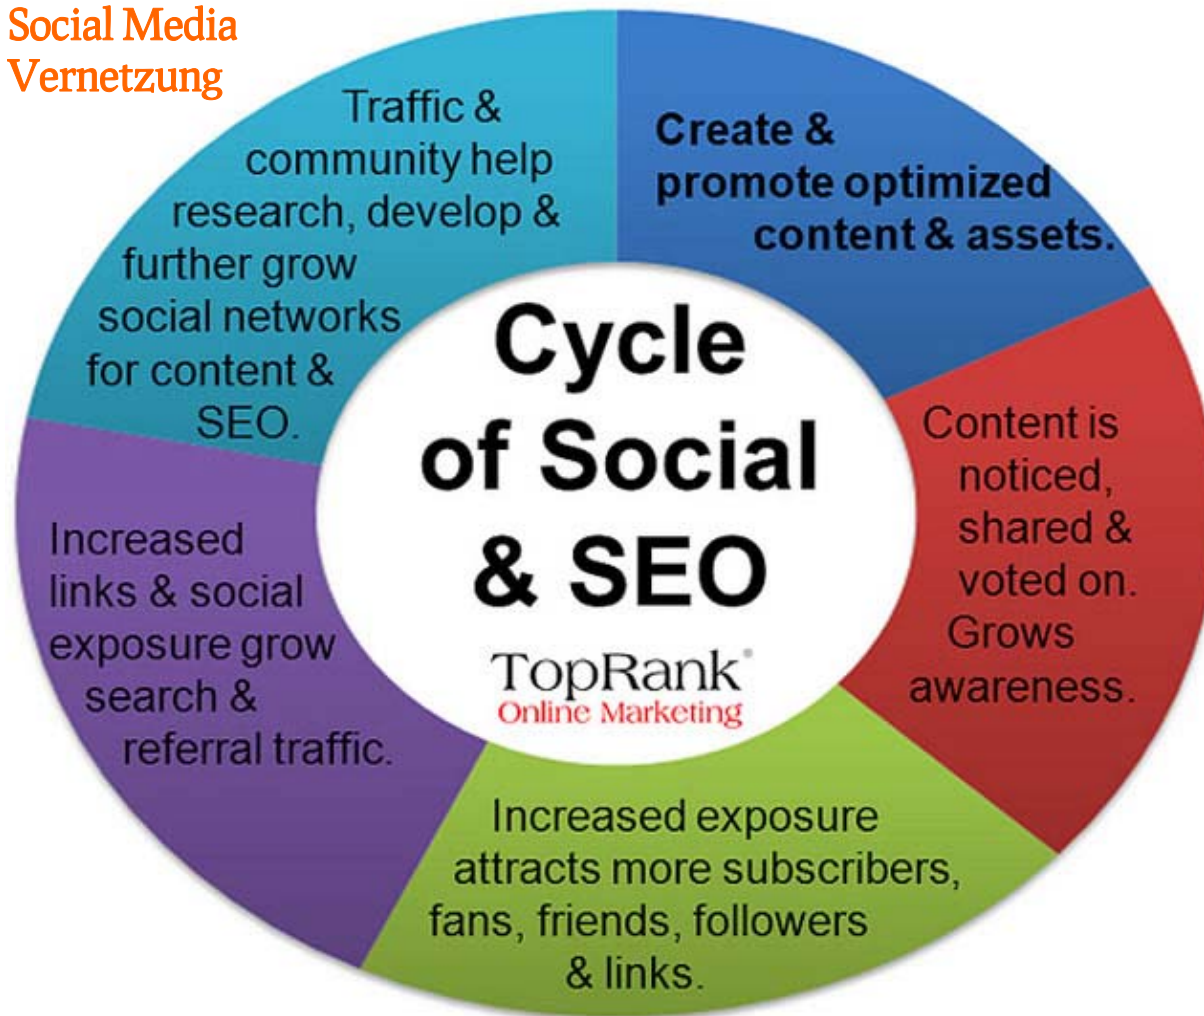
Social Media Vernetzung

Cycle of Social & SEO

TopRank®
Online Marketing

Create & promote optimized content & assets.

Content is noticed, shared & voted on. Grows awareness.

Increased exposure attracts more subscribers, fans, friends, followers & links.

Increased links & social exposure grow search & referral traffic.

Traffic & community help research, develop & further grow social networks for content & SEO.